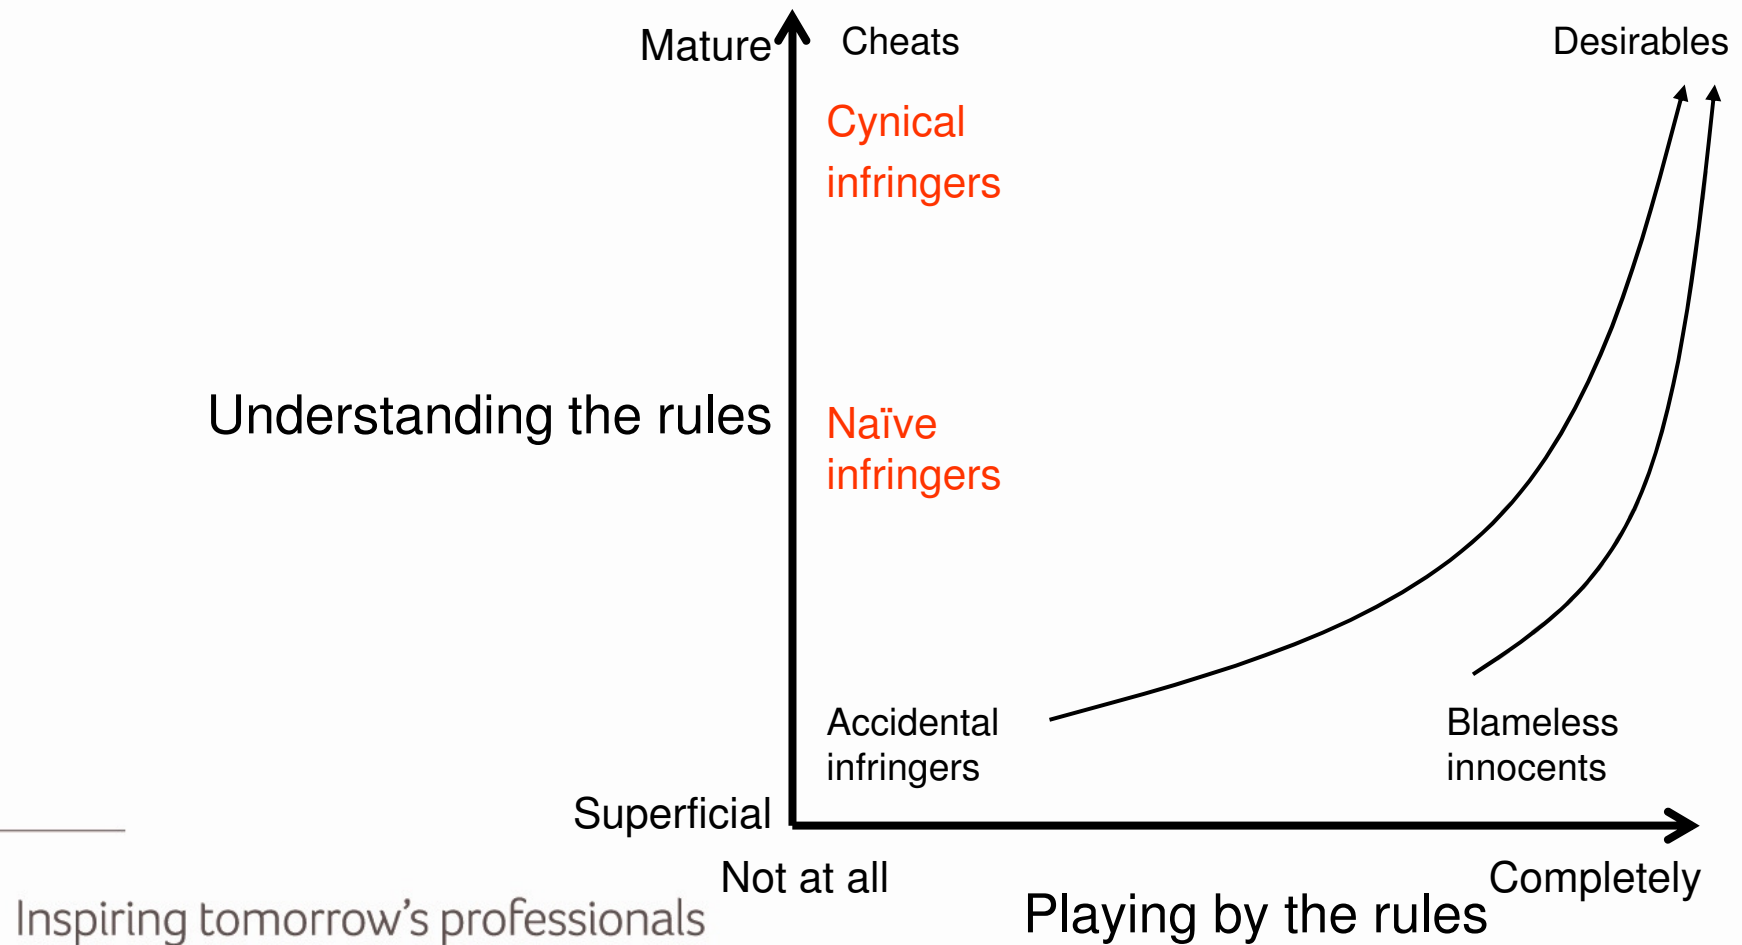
Mature

Cheats

Desirables

Cynical infringers

Understanding the rules

Naïve infringers

Accidental infringers

Blameless innocents

Superficial

Not at all

Completely

Playing by the rules

Inspiring tomorrow's professionals